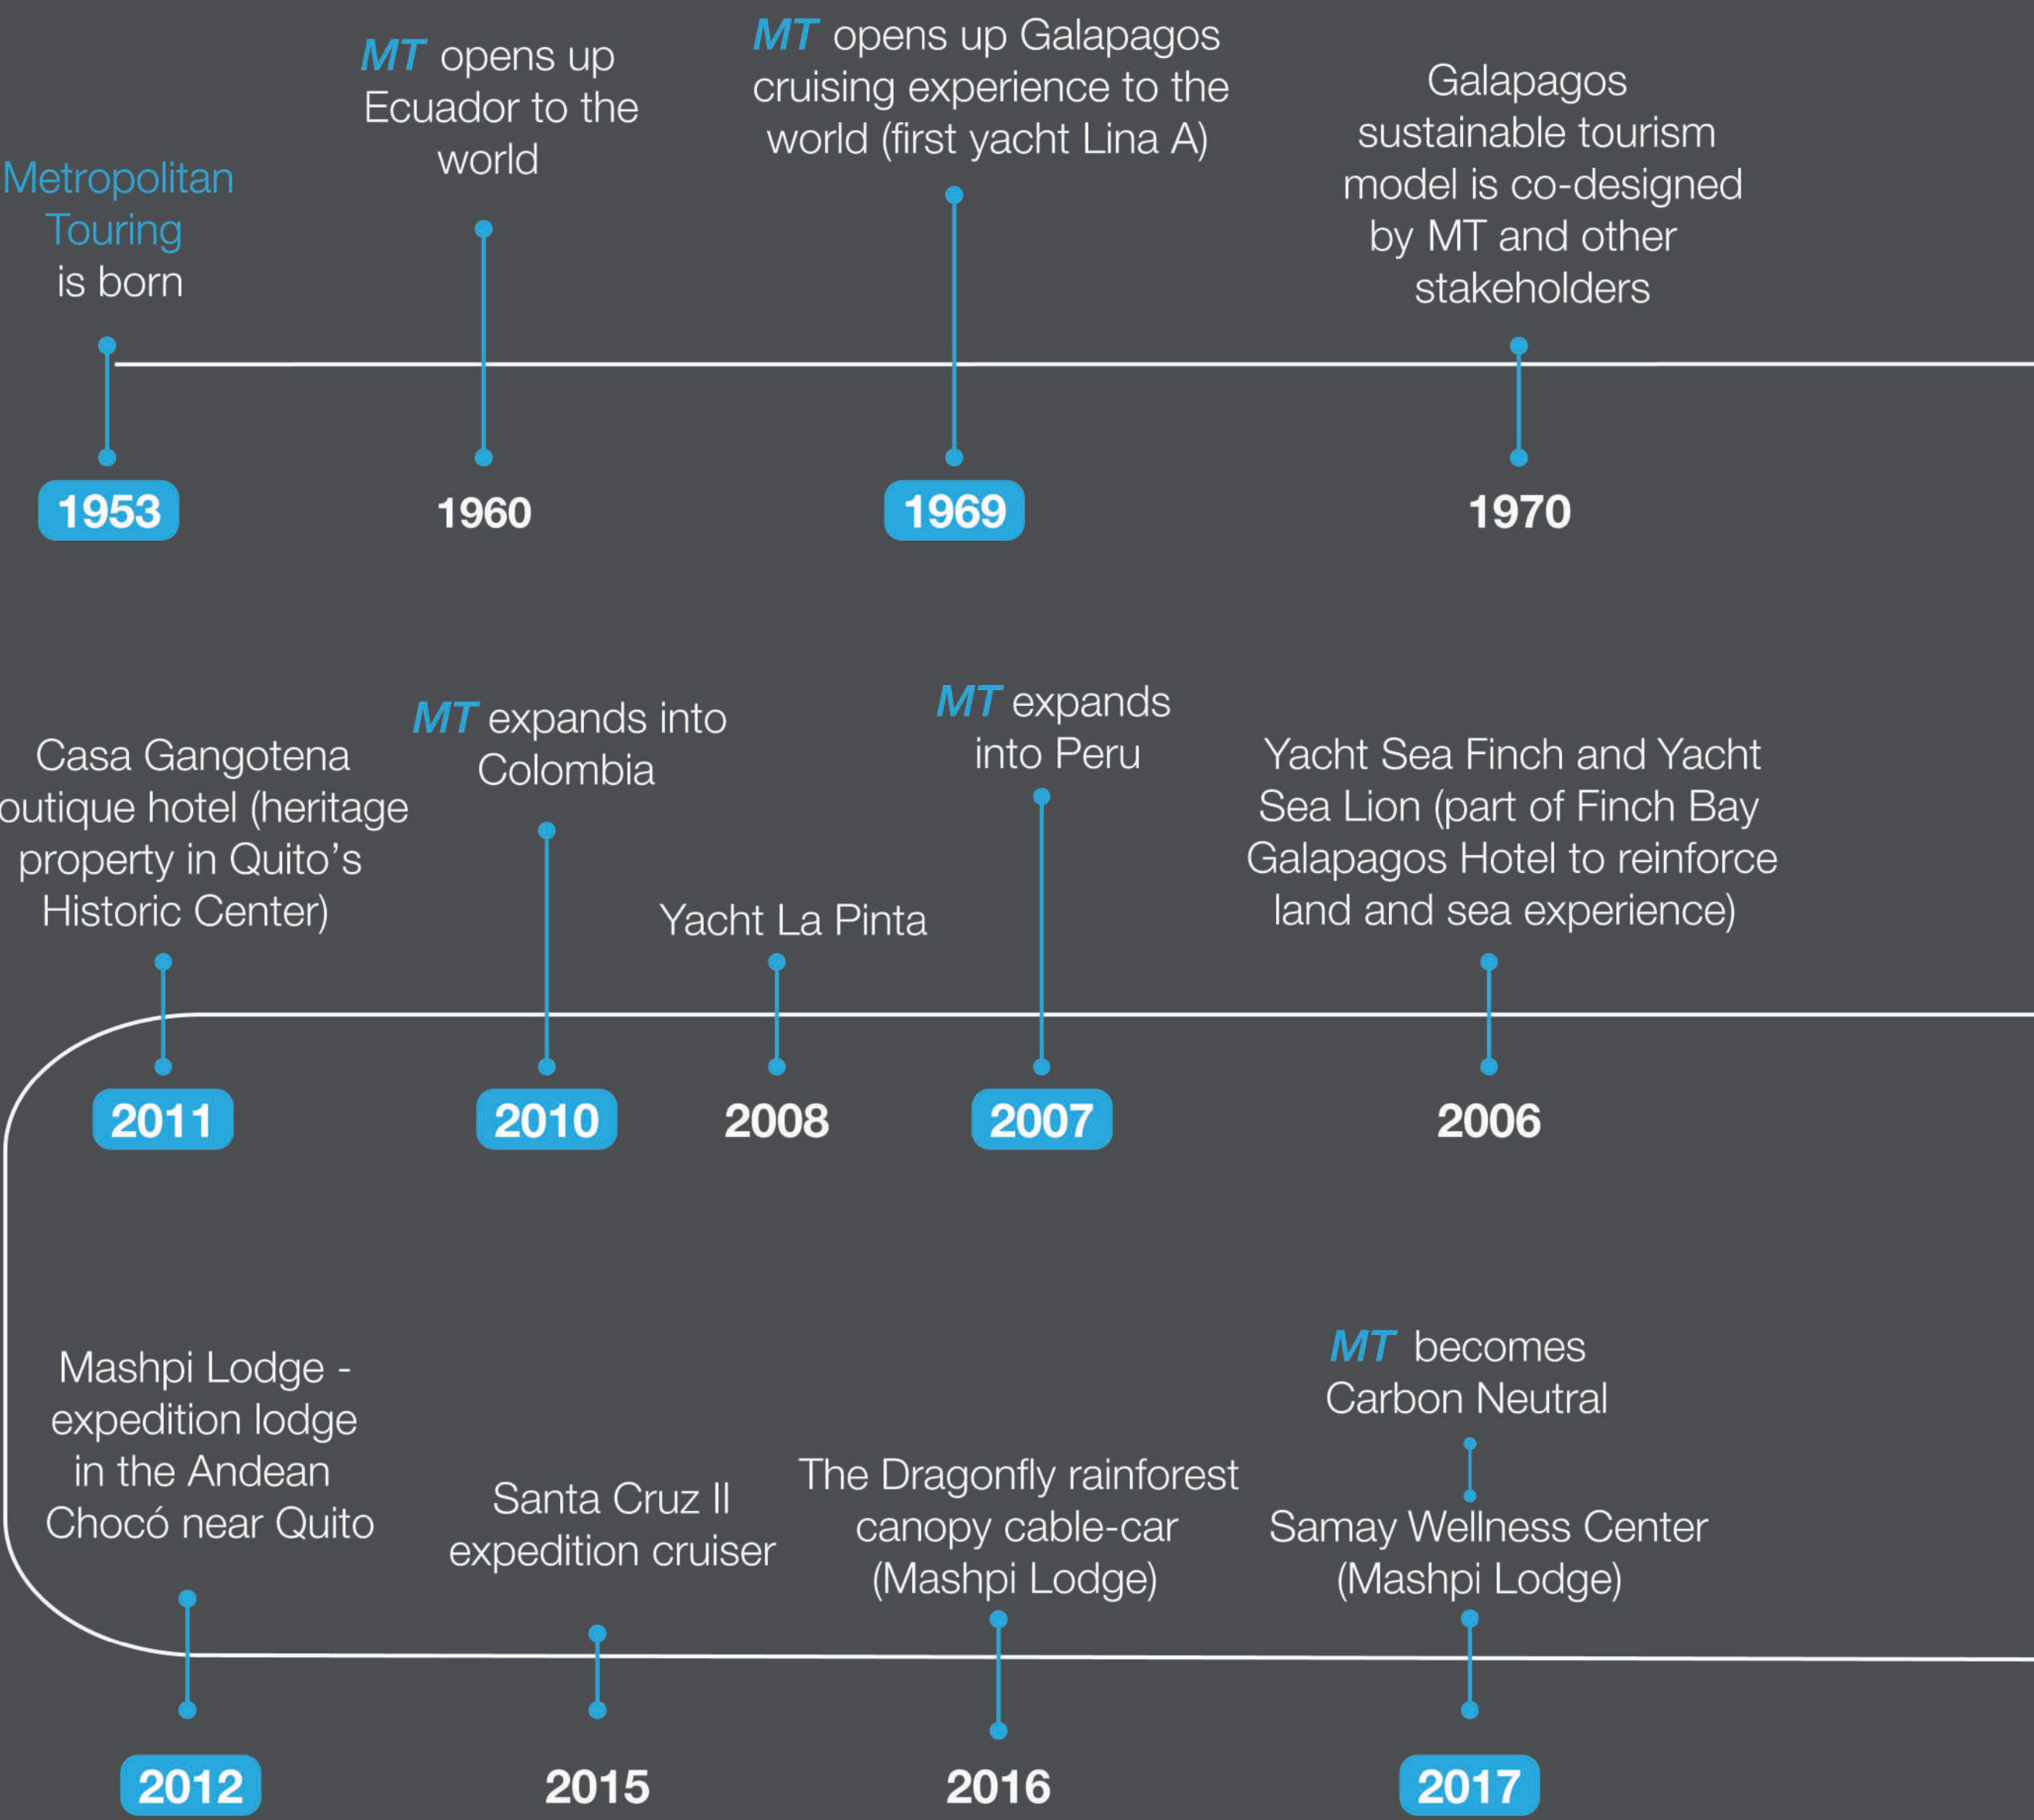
Metropolitan Touring is born

1953

MT opens up Ecuador to the world

1960

MT opens up Galapagos cruising experience to the world (first yacht Lina A)

1969

Galapagos sustainable tourism model is co-designed by MT and other stakeholders

1970

Casa Gangotena outique hotel (heritage property in Quito's Historic Center)

2011

MT expands into Colombia

2010

Yacht La Pinta

2008

MT expands into Peru

2007

Yacht Sea Finch and Yacht Sea Lion (part of Finch Bay Galapagos Hotel to reinforce land and sea experience)

2006

Mashpi Lodge - expedition lodge in the Andean Chocó near Quito

2012

Santa Cruz II expedition cruiser

2015

The Dragonfly rainforest canopy cable-car (Mashpi Lodge)

2016

MT becomes Carbon Neutral

Samay Wellness Center (Mashpi Lodge)

2017